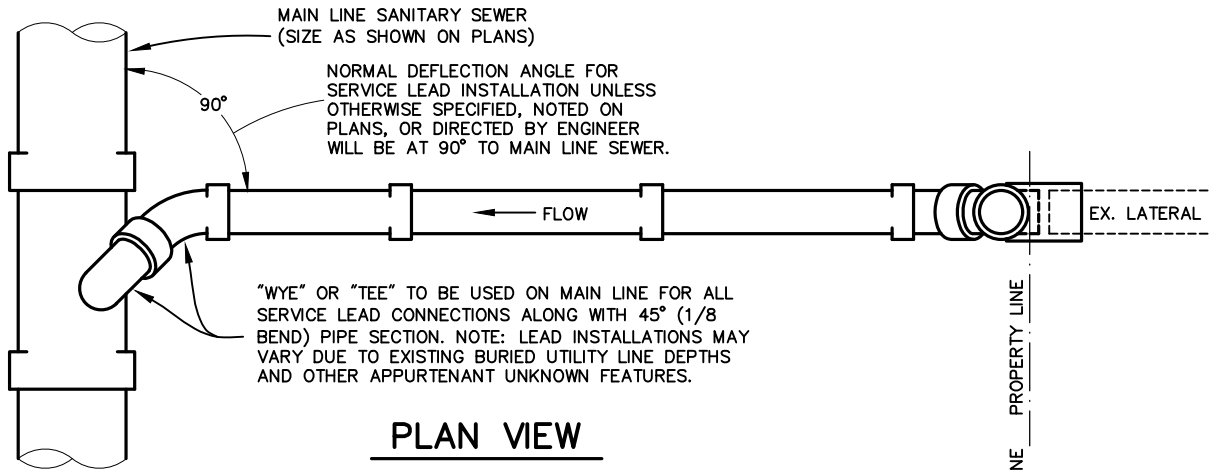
MAIN LINE SANITARY SEWER
(SIZE AS SHOWN ON PLANS)

90°

NORMAL DEFLECTION ANGLE FOR SERVICE LEAD INSTALLATION UNLESS OTHERWISE SPECIFIED, NOTED ON PLANS, OR DIRECTED BY ENGINEER WILL BE AT 90° TO MAIN LINE SEWER.

FLOW

EX. LATERAL

"WYE" OR "TEE" TO BE USED ON MAIN LINE FOR ALL SERVICE LEAD CONNECTIONS ALONG WITH 45° (1/8 BEND) PIPE SECTION. NOTE: LEAD INSTALLATIONS MAY VARY DUE TO EXISTING BURIED UTILITY LINE DEPTHS AND OTHER APPURTENANT UNKNOWN FEATURES.

PROPERTY LINE

NE

PLAN VIEW